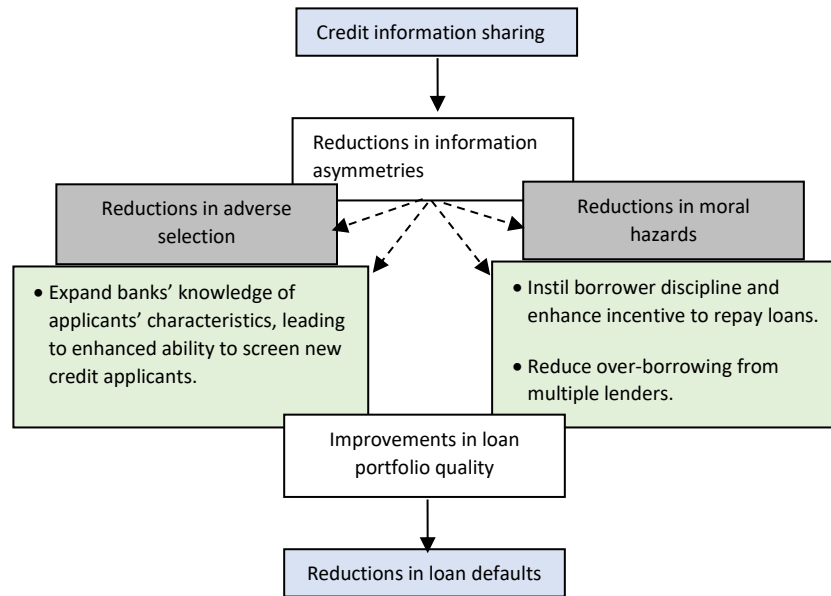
Credit information sharing

Reductions in information asymmetries

Reductions in adverse selection

Reductions in moral hazards

• Expand banks' knowledge of applicants' characteristics, leading to enhanced ability to screen new credit applicants.

• Instil borrower discipline and enhance incentive to repay loans.

• Reduce over-borrowing from multiple lenders.

Improvements in loan portfolio quality

Reductions in loan defaults